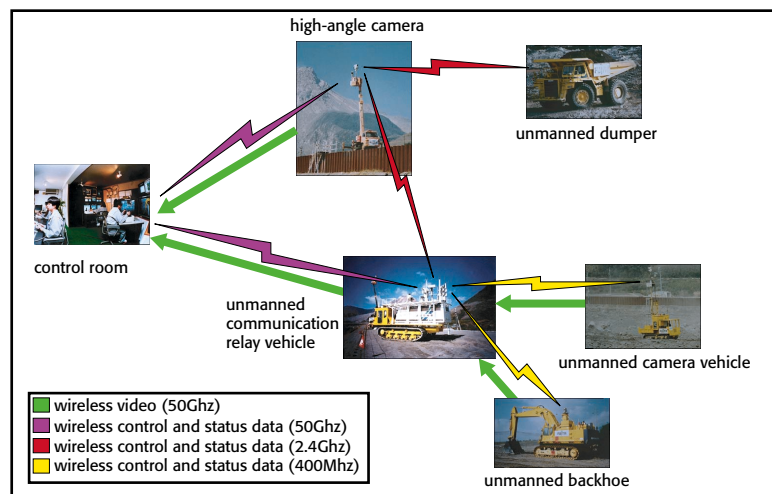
high-angle camera

unmanned dumper

control room

unmanned communication relay vehicle

unmanned camera vehicle

unmanned backhoe

wireless video (50Ghz)
wireless control and status data (50Ghz)
wireless control and status data (2.4Ghz)
wireless control and status data (400Mhz)